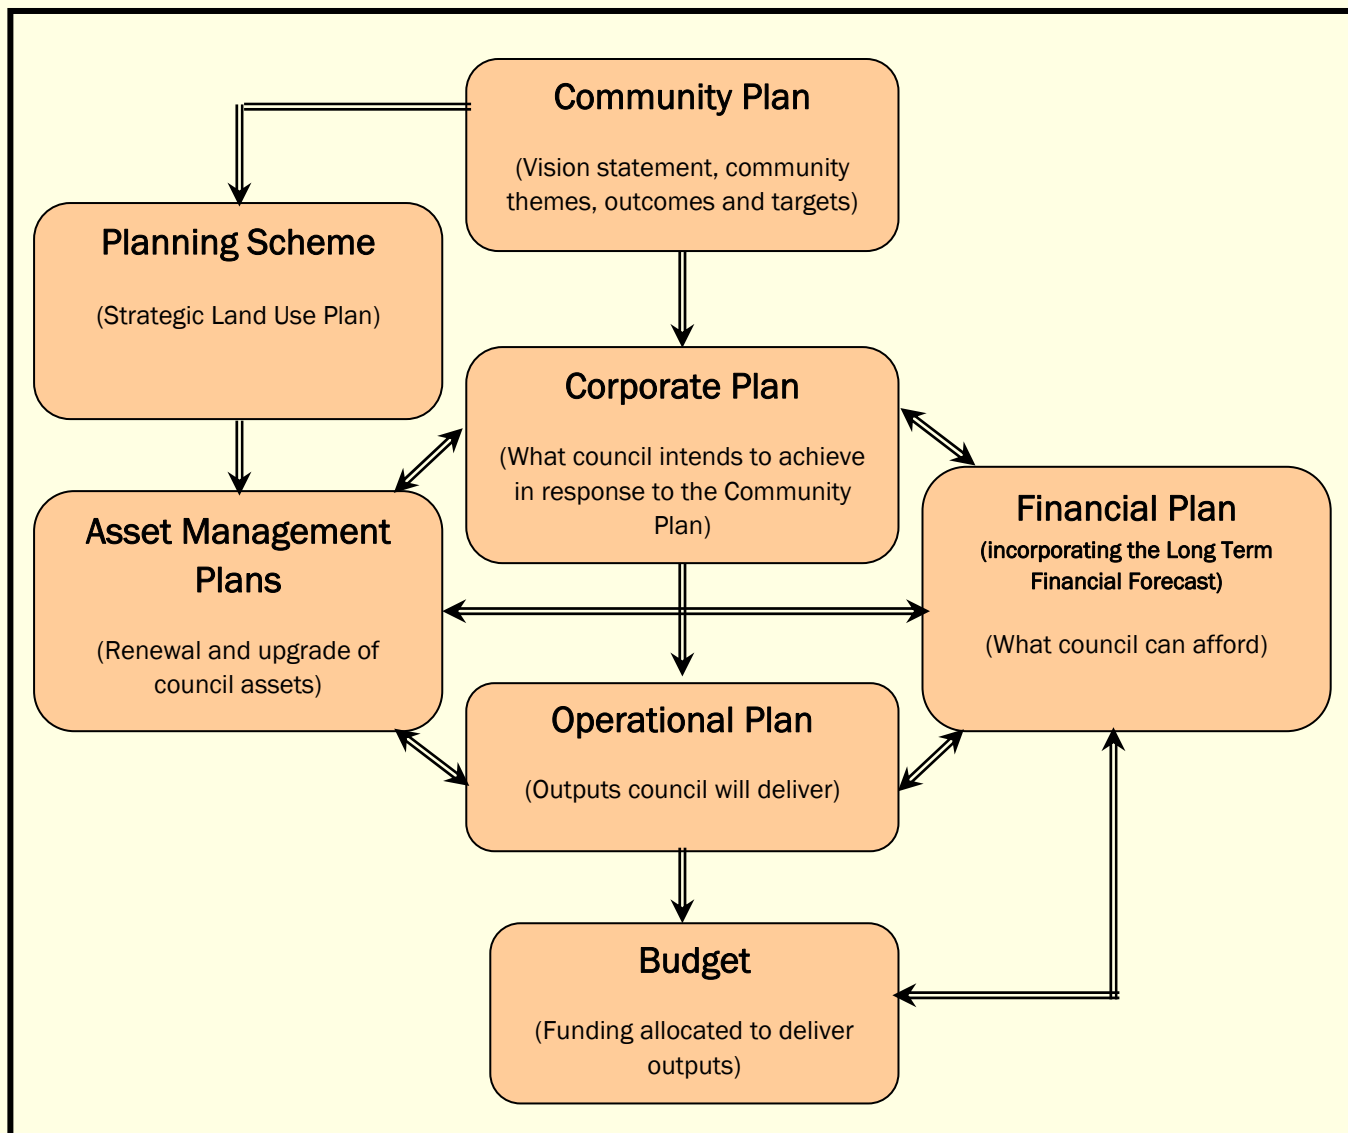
Community Plan

(Vision statement, community themes, outcomes and targets)

Planning Scheme

(Strategic Land Use Plan)

Corporate Plan

(What council intends to achieve in response to the Community Plan)

Asset Management Plans

(Renewal and upgrade of council assets)

Financial Plan
(incorporating the Long Term Financial Forecast)

(What council can afford)

Operational Plan

(Outputs council will deliver)

Budget

(Funding allocated to deliver outputs)